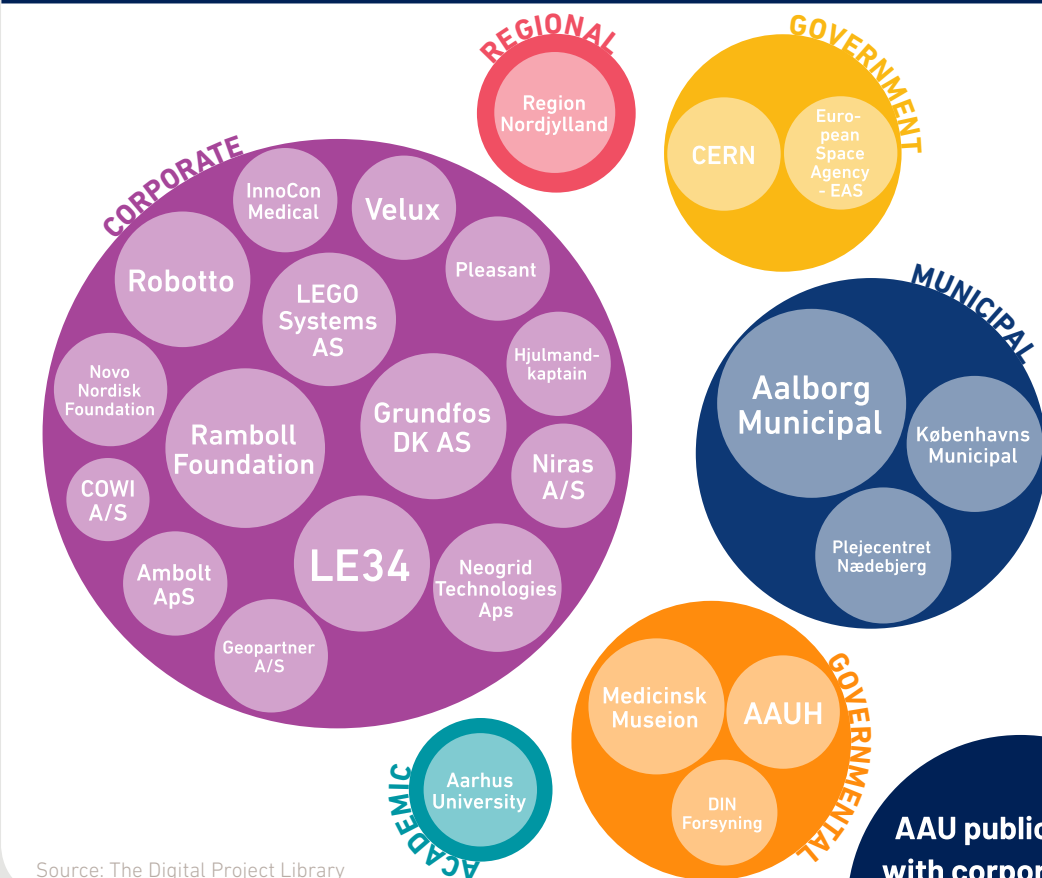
REGIONAL

Region Nordjylland

GOVERNMENT

CERN

European Space Agency - EAS

CORPORATE

InnoCon Medical

Velux

Robotto

Pleasant

LEGO Systems AS

Hjulmandkaptain

Novo Nordisk Foundation

Ramboll Foundation

Grundfos DK AS

Niras A/S

COWI A/S

LE34

Neogrid Technologies Aps

Ambolt ApS

Geopartner A/S

MUNICIPAL

Aalborg Municipal

Københavns Municipal

Plejecentret Nædebjerg

GOVERNMENTAL

Medicinsk Museion

AAUH

DIN Forsyning

ACADEMIC

Aarhus University

AAU publi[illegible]
with corpor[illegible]

Source: The Digital Project Library